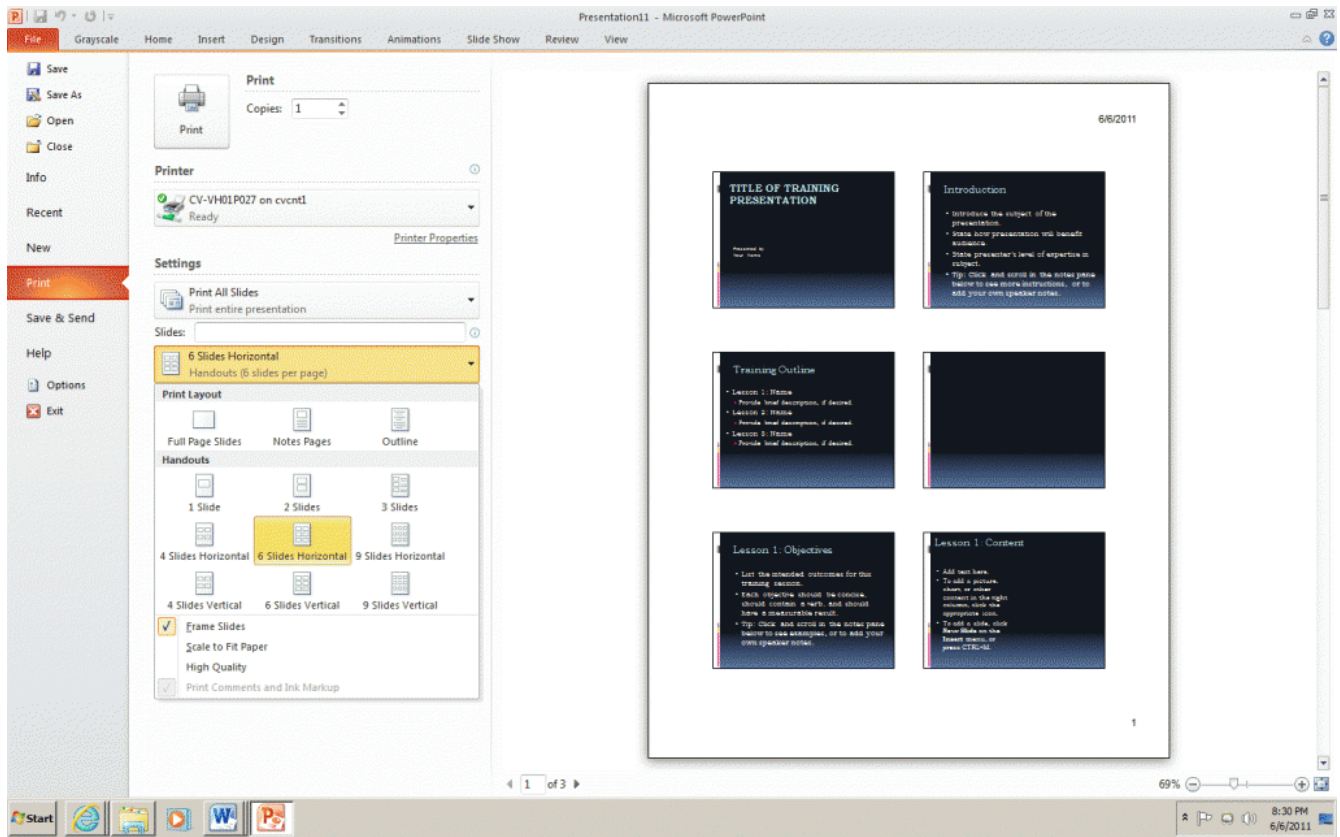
Presentation11 - Microsoft PowerPoint

File Grayscale Home Insert Design Transitions Animations Slide Show Review View

Save
Save As
Open
Close
Info
Recent
New
Print
Save & Send
Help
Options
Exit

Print
Copies: 1
Print

Printer
CV-VH01P027 on cvcnt1
Ready
Printer Properties

Settings
Print All Slides
Print entire presentation
Slides:
6 Slides Horizontal
Handouts (6 slides per page)

Print Layout
Full Page Slides
Notes Pages
Outline
Handouts
1 Slide
2 Slides
3 Slides
4 Slides Horizontal
6 Slides Horizontal
9 Slides Horizontal
4 Slides Vertical
6 Slides Vertical
9 Slides Vertical
Frame Slides
Scale to Fit Paper
High Quality
Print Comments and Ink Markup

6/6/2011

TITLE OF TRAINING PRESENTATION
Presented by Your Name

Introduction
• Introduce the subject of the presentation.
• State how presentation will benefit audience.
• State presenter's level of expertise in subject.
• Tip: Click and scroll in the notes pane below to see more instructions, or to add your own speaker notes.

Training Outline
• Lesson 1: Name
– Provide brief description, if desired.
• Lesson 2: Name
– Provide brief description, if desired.
• Lesson 3: Name
– Provide brief description, if desired.

Lesson 1: Objectives
• List the intended outcomes for this training session.
• Each objective should be concise, should contain a verb, and should have a measurable result.
• Tip: Click and scroll in the notes pane below to see examples, or to add your own speaker notes.

Lesson 1: Content
• Add text here.
• To add a picture, chart, or other content in the right column, click the appropriate icon.
• To add a slide, click New Slide on the Insert menu, or press CTRL+M.

1

1 of 3

69%

Start

8:30 PM
6/6/2011